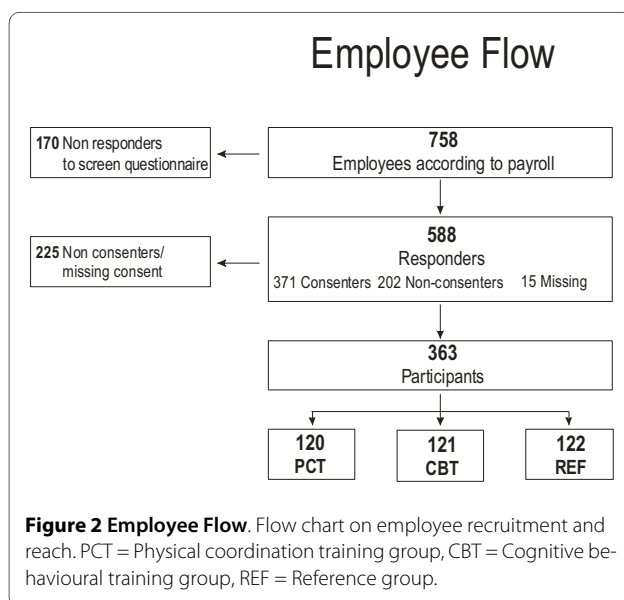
Employee Flow

170 Non responders to screen questionnaire

758
Employees according to payroll

225 Non consenters/ missing consent

588
Responders
371 Consenters 202 Non-consenters 15 Missing

363
Participants

120
PCT

121
CBT

122
REF

**Figure 2 Employee Flow**. Flow chart on employee recruitment and reach. PCT = Physical coordination training group, CBT = Cognitive behavioural training group, REF = Reference group.